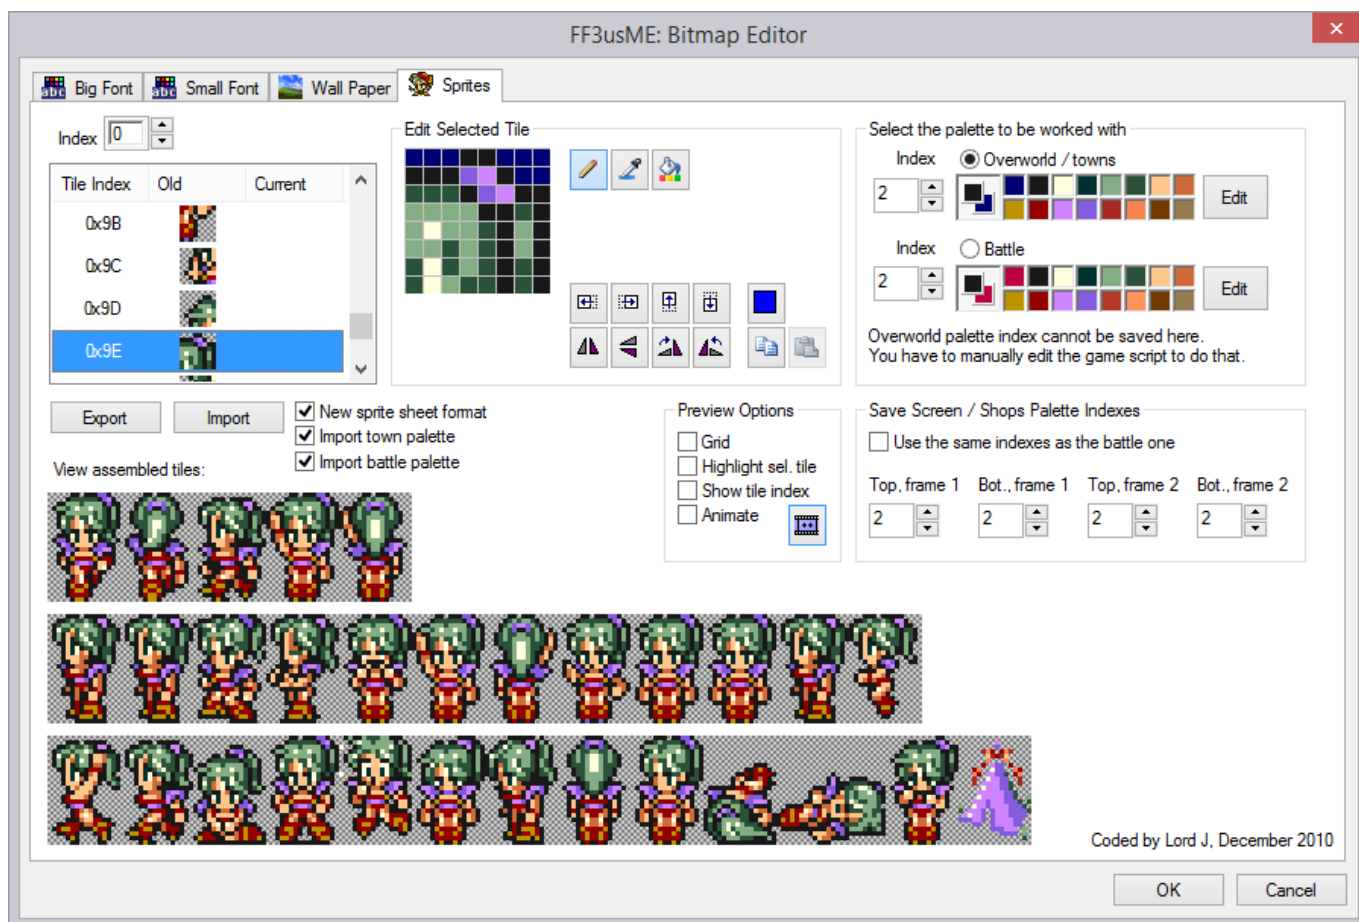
FF3usME: Bitmap Editor

Big Font | Small Font | Wall Paper | Sprites

Index 0

| Tile Index | Old | Current |
|---|---|---|
| 0x9B | | |
| 0x9C | | |
| 0x9D | | |
| 0x9E | | |

Edit Selected Tile

Select the palette to be worked with

Index
Overworld / towns
2
Edit

Index
Battle
2
Edit

Overworld palette index cannot be saved here.
You have to manually edit the game script to do that.

Export
Import
New sprite sheet format
Import town palette
Import battle palette

View assembled tiles:

Preview Options
Grid
Highlight sel. tile
Show tile index
Animate

Save Screen / Shops Palette Indexes
Use the same indexes as the battle one
Top, frame 1 | Bot., frame 1 | Top, frame 2 | Bot., frame 2
2 | 2 | 2 | 2

Coded by Lord J, December 2010

OK
Cancel